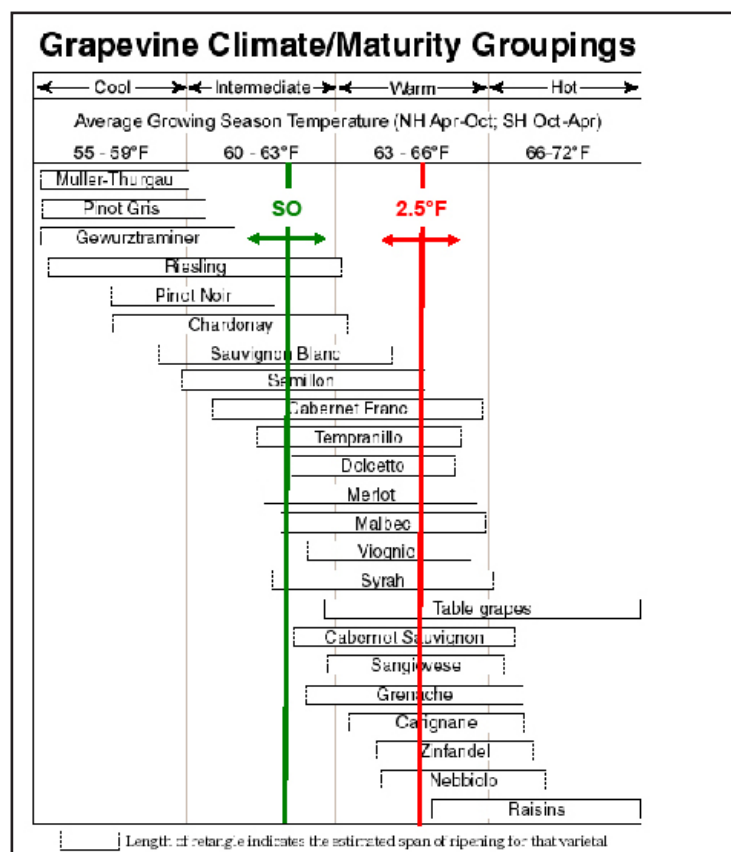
Grapevine Climate/Maturity Groupings

Cool | Intermediate | Warm | Hot

Average Growing Season Temperature (NH Apr-Oct; SH Oct-Apr)

55 - 59°F | 60 - 63°F | 63 - 66°F | 66-72°F

SO

2.5°F

Muller-Thurgau
Pinot Gris
Gewurztraminer
Riesling
Pinot Noir
Chardonay
Sauvignon Blanc
Semillon
Cabernet Franc
Tempranillo
Dolcetto
Merlot
Malbec
Viognic
Syrah
Table grapes
Cabernet Sauvignon
Sangiovese
Grenache
Carignane
Zinfandel
Nebbiolo
Raisins

Length of retangle indicates the estimated span of ripening for that varietal